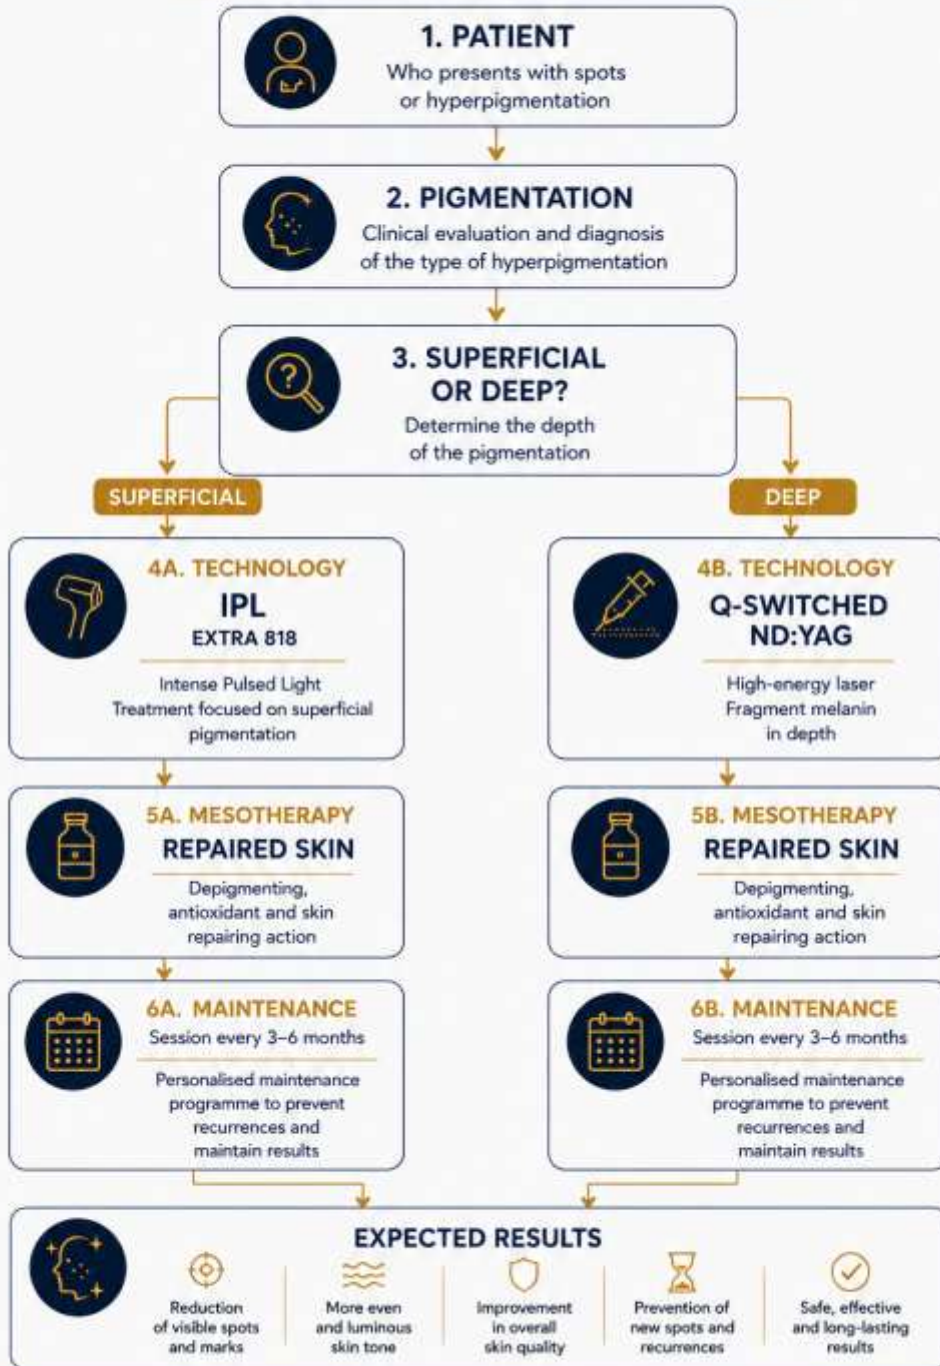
1. PATIENT
Who presents with spots or hyperpigmentation

2. PIGMENTATION
Clinical evaluation and diagnosis of the type of hyperpigmentation

3. SUPERFICIAL OR DEEP?
Determine the depth of the pigmentation

SUPERFICIAL

4A. TECHNOLOGY
IPL
EXTRA 818
Intense Pulsed Light
Treatment focused on superficial pigmentation

5A. MESOTHERAPY
REPAIRED SKIN
Depigmenting, antioxidant and skin repairing action

6A. MAINTENANCE
Session every 3–6 months
Personalised maintenance programme to prevent recurrences and maintain results

DEEP

4B. TECHNOLOGY
Q-SWITCHED ND:YAG
High-energy laser
Fragment melanin in depth

5B. MESOTHERAPY
REPAIRED SKIN
Depigmenting, antioxidant and skin repairing action

6B. MAINTENANCE
Session every 3–6 months
Personalised maintenance programme to prevent recurrences and maintain results

EXPECTED RESULTS
Reduction of visible spots and marks
More even and luminous skin tone
Improvement in overall skin quality
Prevention of new spots and recurrences
Safe, effective and long-lasting results